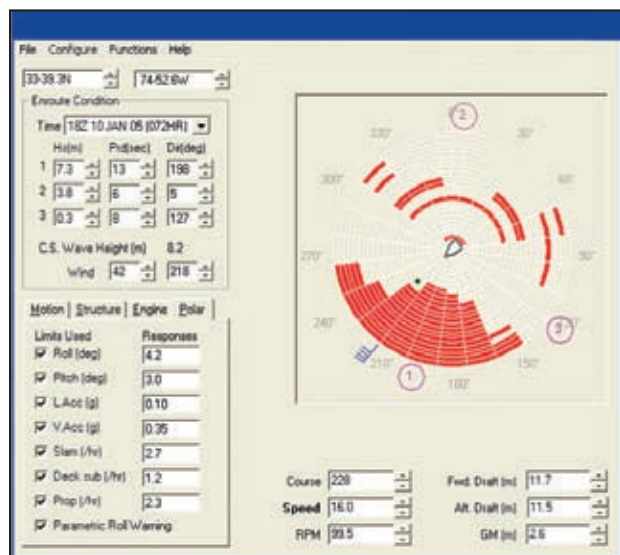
File Configure Functions Help

33-39.3N 74-52.6W

Enroute Condition

Time 18Z 10 JAN 05 (072HR)

| | Hs(m) | Prd(sec) | Dir(deg) |
|---|---|---|---|
| 1 | 7.3 | 13 | 198 |
| 2 | 3.6 | 6 | 5 |
| 3 | 0.3 | 8 | 127 |

C.S. Wave Height (m) 8.2

Wind 42 218

Motion | Structure | Engine | Polar

| Limits Used | Responses |
|---|---|
| Roll (deg) | 4.2 |
| Pitch (deg) | 3.0 |
| L.Acc (g) | 0.10 |
| V.Acc (g) | 0.35 |
| Slam (/hr) | 2.7 |
| Deck sub (/hr) | 1.2 |
| Prop (/hr) | 2.3 |

Parametric Roll Warning

330° 0° 30° 300° 60° 270° 90° 240° 120° 210° 150° 180°

2 1 3

Course 228
Speed 16.0
RPM 93.5

Fwd. Draft (m) 11.7
Aft. Draft (m) 11.5
GM (m) 2.6